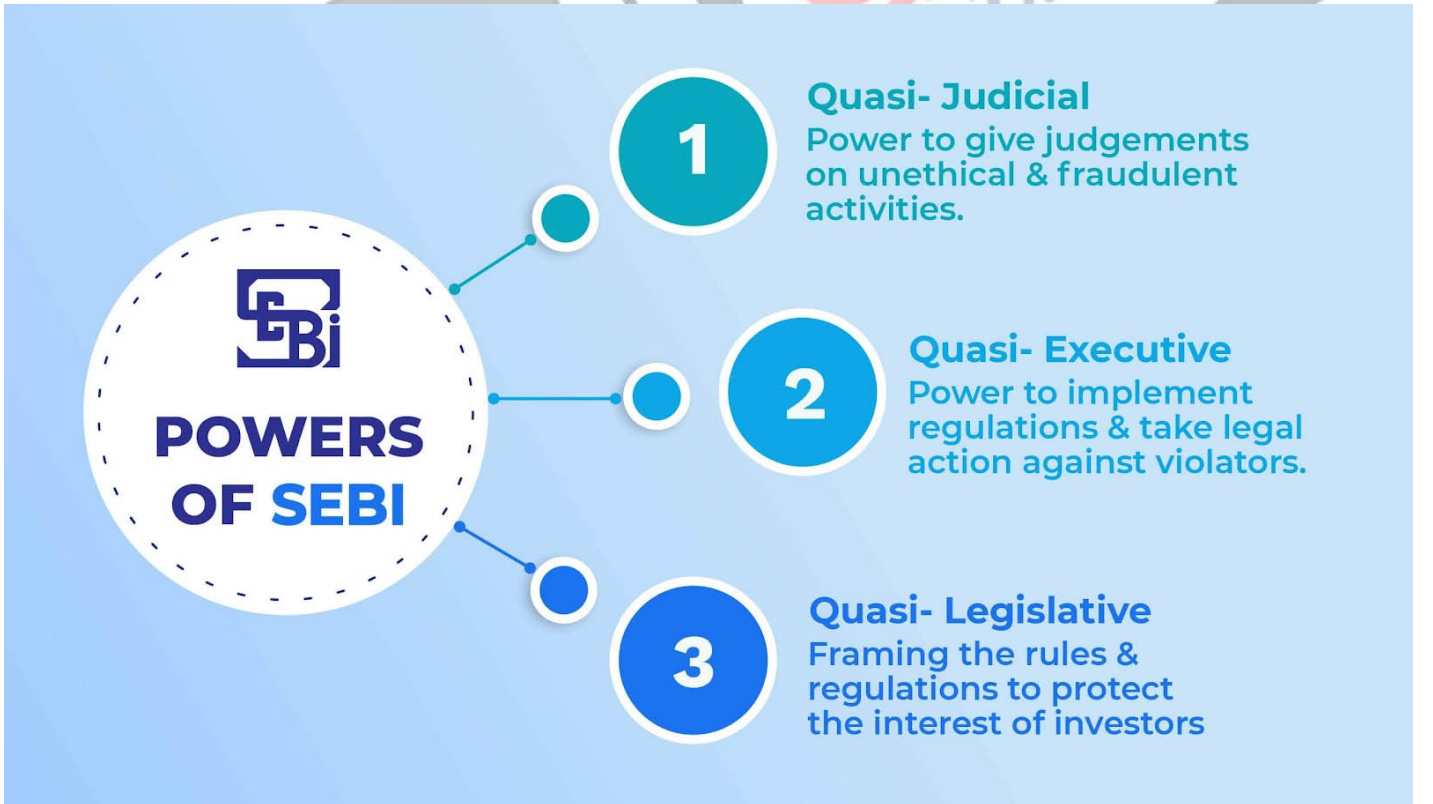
SEBI

POWERS OF SEBI

1

Quasi- Judicial
Power to give judgements on unethical & fraudulent activities.

2

Quasi- Executive
Power to implement regulations & take legal action against violators.

3

Quasi- Legislative
Framing the rules & regulations to protect the interest of investors